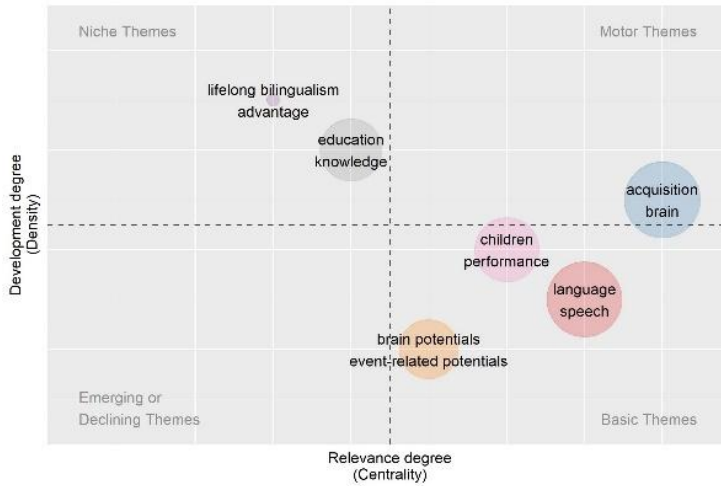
Niche Themes

Motor Themes

lifelong bilingualism
advantage

education
knowledge

acquisition
brain

children
performance

language
speech

brain potentials
event-related potentials

Emerging or
Declining Themes

Basic Themes

Development degree
(Density)

Relevance degree
(Centrality)